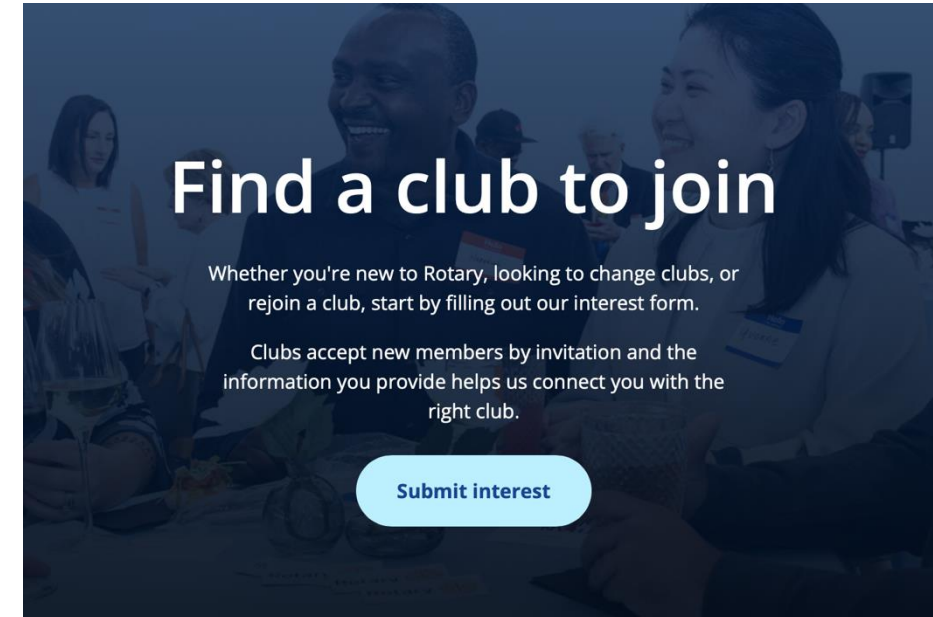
Find a club to join

Whether you're new to Rotary, looking to change clubs, or rejoin a club, start by filling out our interest form.

Clubs accept new members by invitation and the information you provide helps us connect you with the right club.

Submit interest